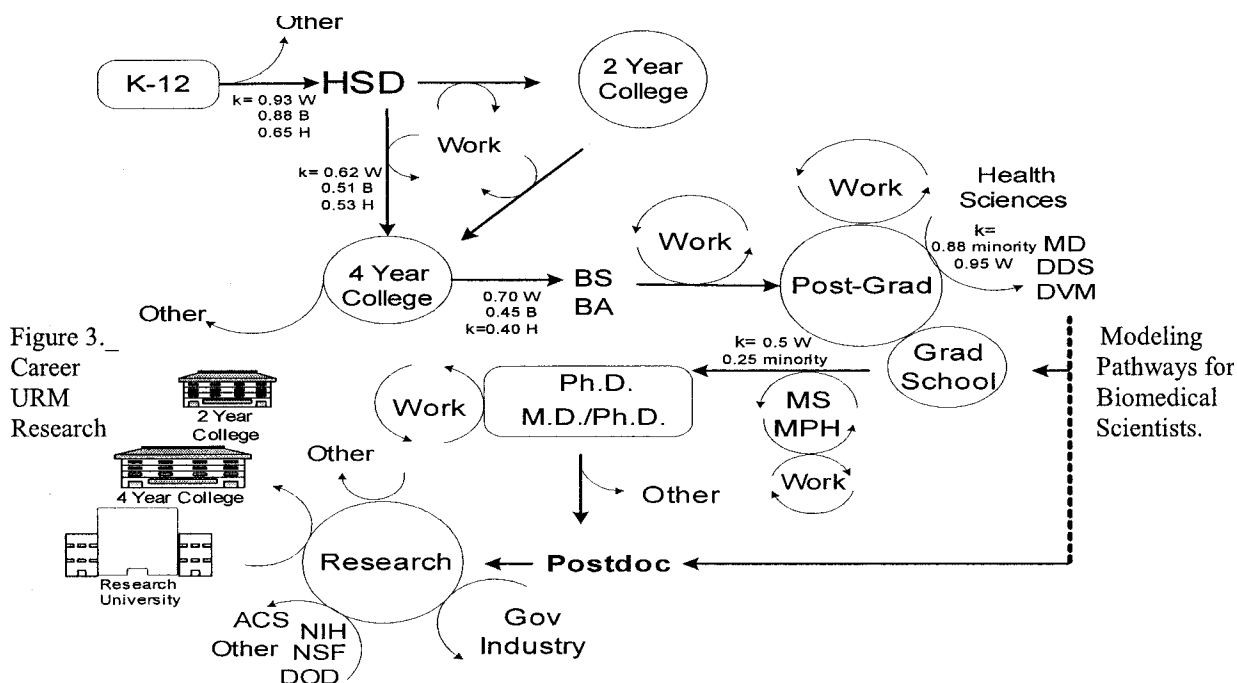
Other

K-12

HSD

k= 0.93 W
0.88 B
0.65 H

2 Year College

Work

k= 0.62 W
0.51 B
0.53 H

Work

Health Sciences

k=
0.88 minority
0.95 W

MD
DDS
DVM

Work

4 Year College

BS
BA

Post-Grad

Other

0.70 W
0.45 B
k=0.40 H

Figure 3._ Career URM Research

Modeling Pathways for Biomedical Scientists.

k= 0.5 W
0.25 minority

Grad School

Ph.D.
M.D./Ph.D.

Work

MS
MPH

2 Year College

Work

Other

4 Year College

Other

Research

Postdoc

Research University

ACS
Other
NIH
NSF
DOD

Gov
Industry